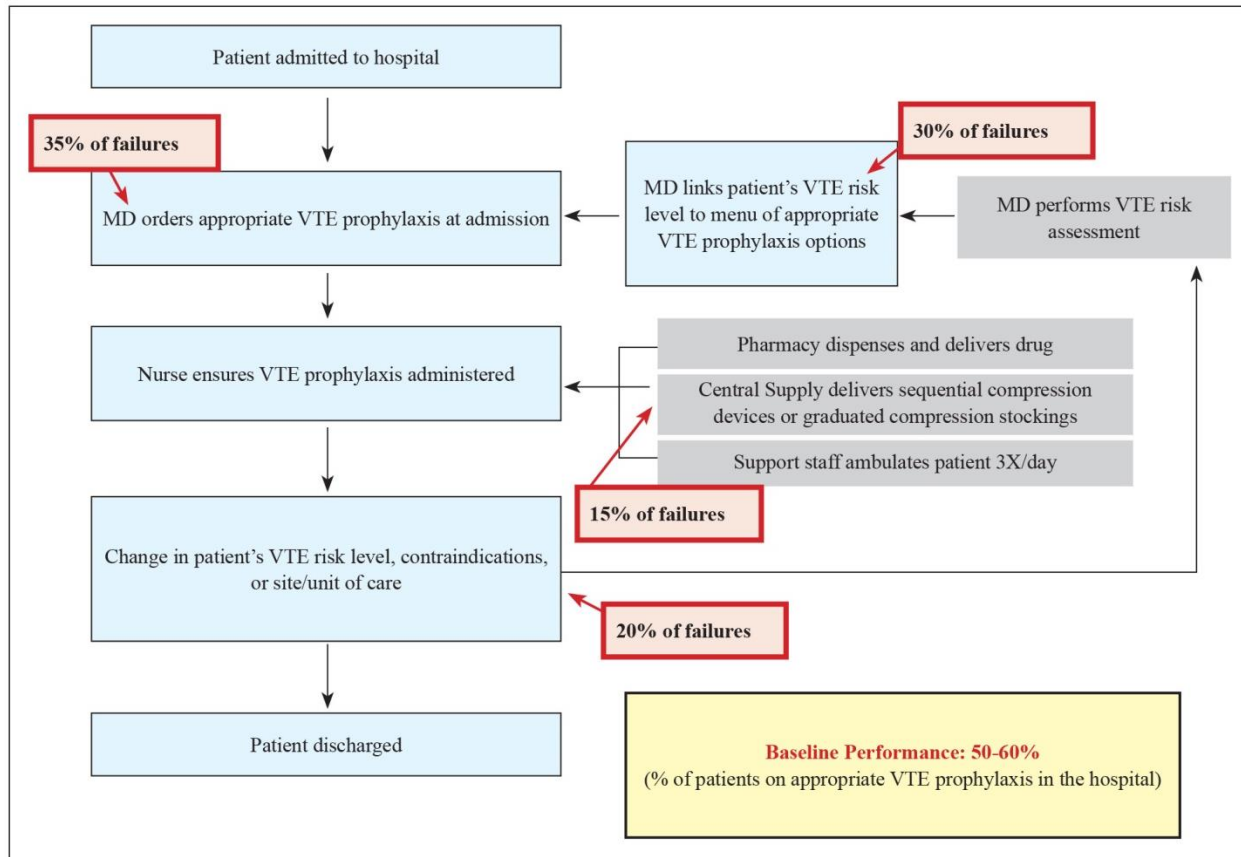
Patient admitted to hospital

35% of failures

MD orders appropriate VTE prophylaxis at admission

30% of failures

MD links patient's VTE risk level to menu of appropriate VTE prophylaxis options

MD performs VTE risk assessment

Nurse ensures VTE prophylaxis administered

Pharmacy dispenses and delivers drug

Central Supply delivers sequential compression devices or graduated compression stockings

Support staff ambulates patient 3X/day

15% of failures

Change in patient's VTE risk level, contraindications, or site/unit of care

20% of failures

Patient discharged

Baseline Performance: 50-60%
(% of patients on appropriate VTE prophylaxis in the hospital)